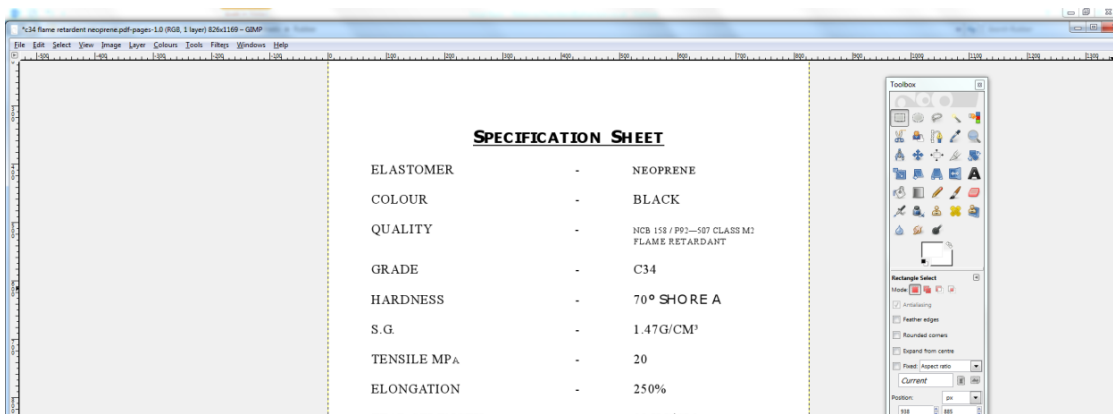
*c34 flame retardent neoprene.pdf-pages-1.0 (RGB, 1 layer) 826x1169 – GIMP

File Edit Select View Image Layer Colours Tools Filters Windows Help

SPECIFICATION SHEET

| ELASTOMER | - | NEOPRENE |
|---|---|---|
| COLOUR | - | BLACK |
| QUALITY | - | NCB 158 / P92—507 CLASS M2 FLAME RETARDANT |
| GRADE | - | C34 |
| HARDNESS | - | 70° SHORE A |
| S.G. | - | 1.47G/CM³ |
| TENSILE MPA | - | 20 |
| ELONGATION | - | 250% |

Toolbox

Rectangle Select

Mode:

Antialiasing

Feather edges

Rounded corners

Expand from centre

Fixed: Aspect ratio

Current

Position: px

558 885